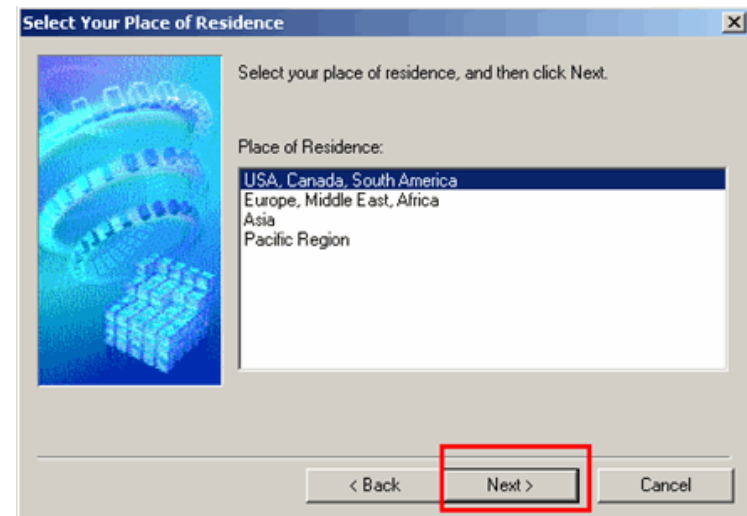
Select Your Place of Residence

Select your place of residence, and then click Next.

Place of Residence:

USA, Canada, South America
Europe, Middle East, Africa
Asia
Pacific Region

< Back
Next >
Cancel